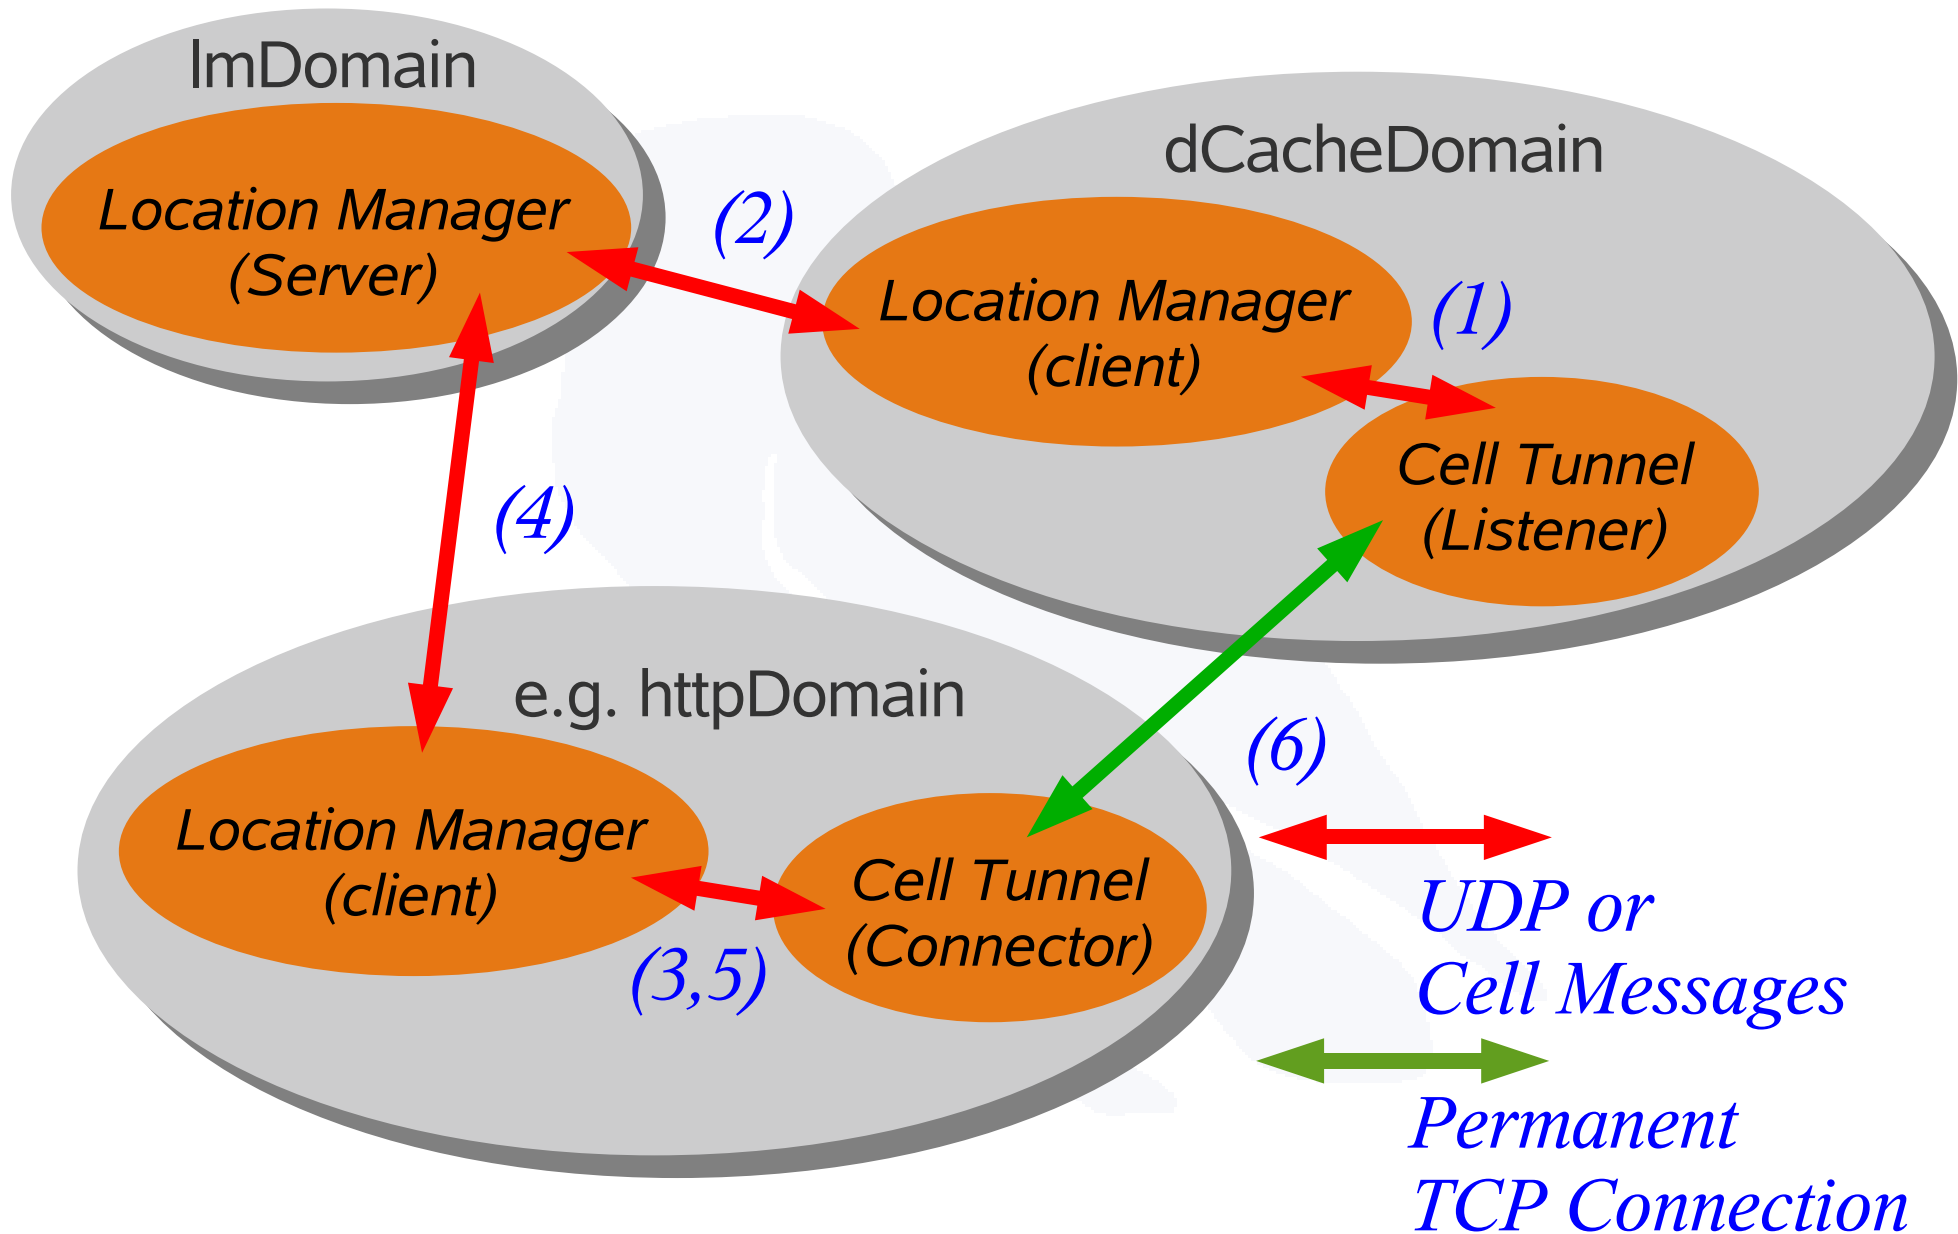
lmDomain

Location Manager (Server)

(2)

dCacheDomain

Location Manager (client)

(1)

Cell Tunnel (Listener)

(4)

e.g. httpDomain

Location Manager (client)

Cell Tunnel (Connector)

(3,5)

(6)

UDP or Cell Messages

Permanent TCP Connection